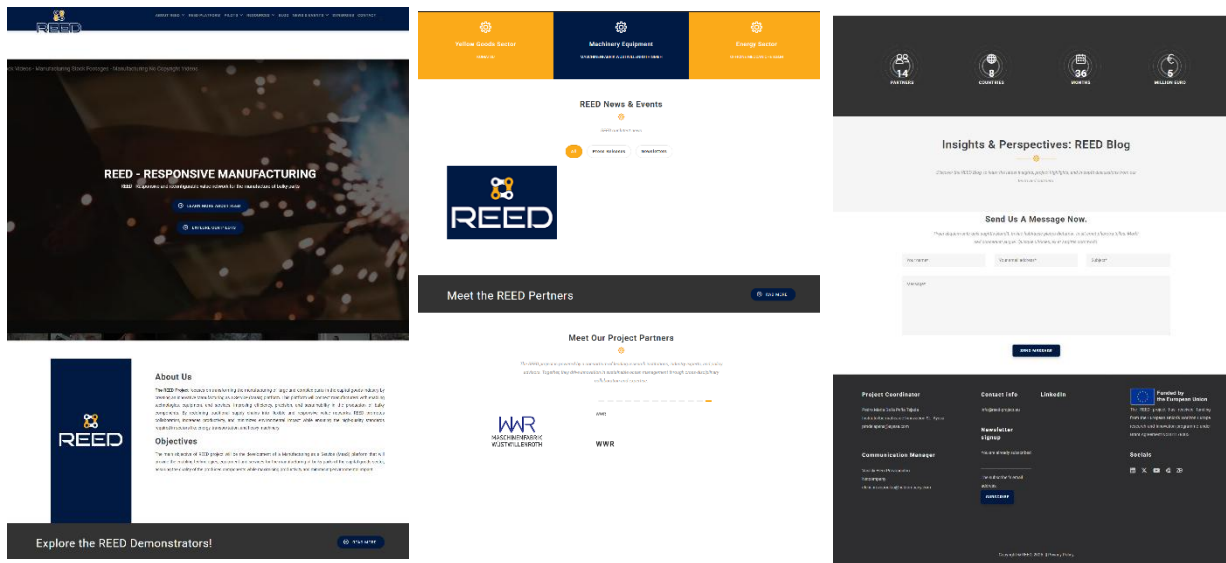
REED

ABOUT REED REED PLATFORM PILOTS RESOURCES BLOG NEWS & EVENTS PARTNERS CONTACT

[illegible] Videos - Manufacturing Stock Footages - Manufacturing No Copyright Videos

REED - RESPONSIVE MANUFACTURING

REED - Responsive and reconfigurable value network for the manufacture of bulky parts

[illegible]

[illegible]

REED

About Us

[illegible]

Objectives

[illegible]

Explore the REED Demonstrators!

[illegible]

Yellow Goods Sector

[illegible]

Machinery Equipment

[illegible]

Energy Sector

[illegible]

REED News & Events

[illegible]

All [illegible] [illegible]

REED

Meet the REED Partners

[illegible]

Meet Our Project Partners

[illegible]

WWR
MASCHINENFABRIK WUSTHOFF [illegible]

WWR

14 PARTNERS

8 COUNTRIES

36 MONTHS

5 MILLION EURO

Insights & Perspectives: REED Blog

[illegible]

Send Us A Message Now.

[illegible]

Your name* Your email address* Subject*

Message*

SEND MESSAGE

Project Coordinator

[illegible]

Communication Manager

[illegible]

Contact Info

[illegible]

Newsletter signup

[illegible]

SUBSCRIBE

LinkedIn

Funded by the European Union

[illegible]

Socials

Copyright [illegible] REED 2024 | Privacy Policy